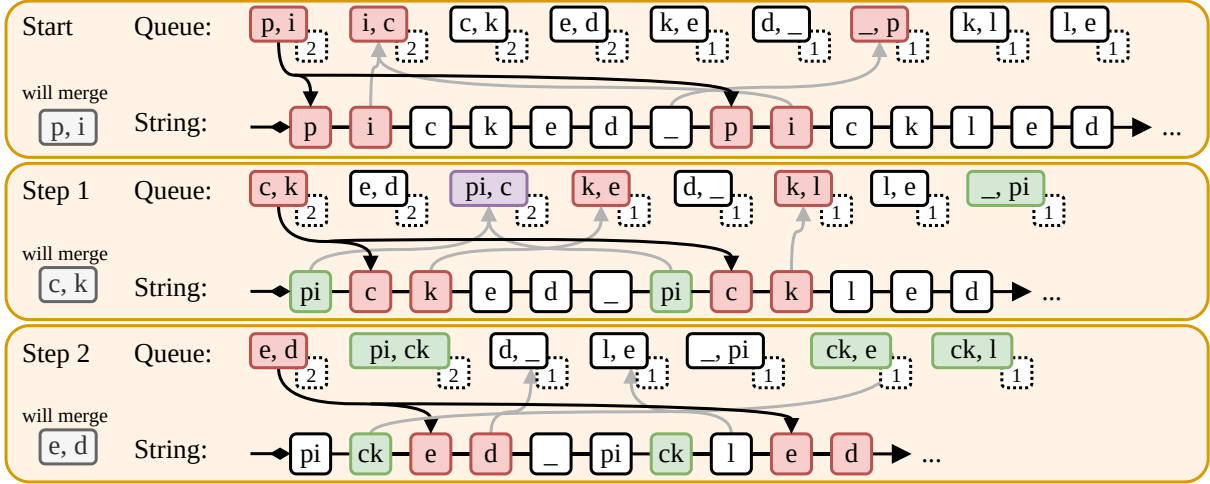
Start

Queue: p, i 2 | i, c 2 | c, k 2 | e, d 2 | k, e 1 | d, _ 1 | _, p 1 | k, l 1 | l, e 1

will merge
p, i

String: p i c k e d _ p i c k l e d ...

Step 1

Queue: c, k 2 | e, d 2 | pi, c 2 | k, e 1 | d, _ 1 | k, l 1 | l, e 1 | _, pi 1

will merge
c, k

String: pi c k e d _ pi c k l e d ...

Step 2

Queue: e, d 2 | pi, ck 2 | d, _ 1 | l, e 1 | _, pi 1 | ck, e 1 | ck, l 1

will merge
e, d

String: pi ck e d _ pi ck l e d ...